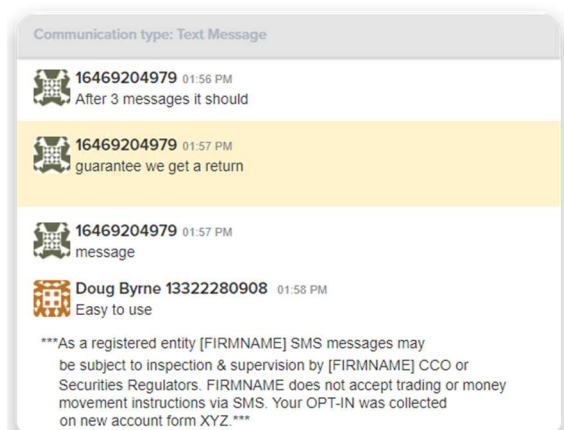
Communication type: Text Message

16469204979 01:56 PM
After 3 messages it should

16469204979 01:57 PM
guarantee we get a return

16469204979 01:57 PM
message

Doug Byrne 13322280908 01:58 PM
Easy to use

***As a registered entity [FIRMNAME] SMS messages may be subject to inspection & supervision by [FIRMNAME] CCO or Securities Regulators. FIRMNAME does not accept trading or money movement instructions via SMS. Your OPT-IN was collected on new account form XYZ.***